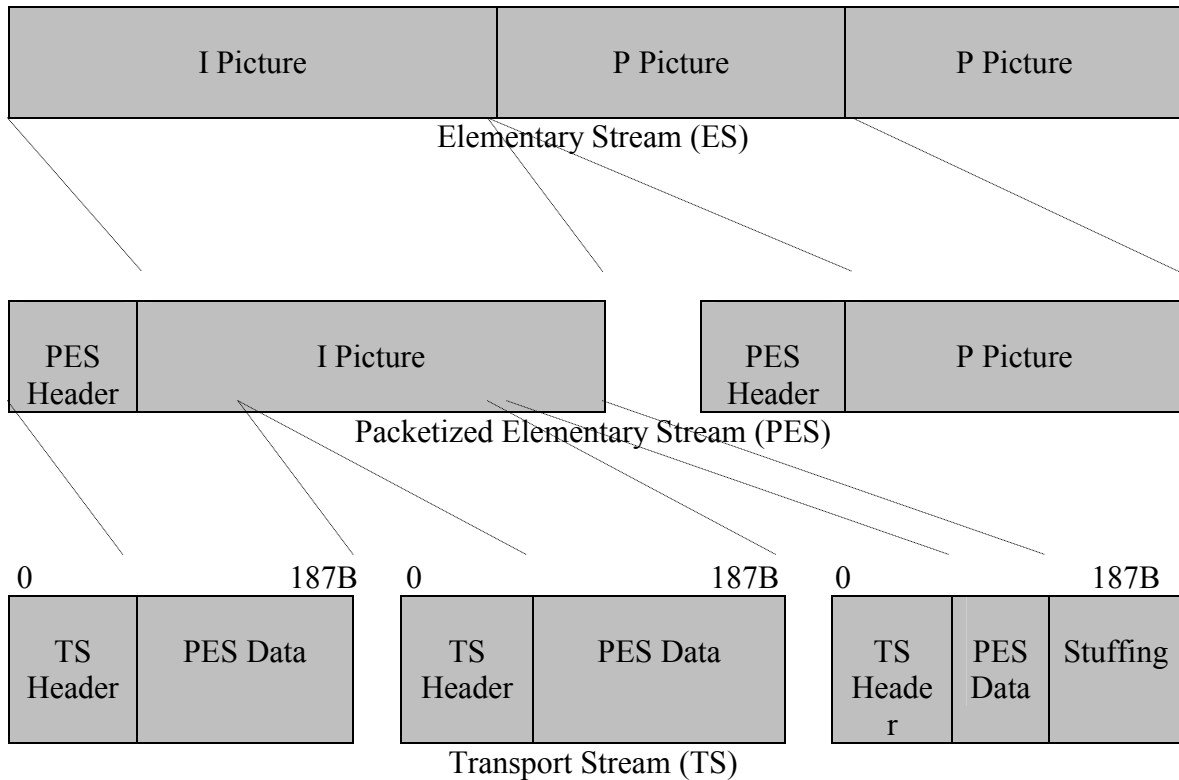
I Picture
P Picture
P Picture
Elementary Stream (ES)

PES Header
I Picture
PES Header
P Picture
Packetized Elementary Stream (PES)

0
187B
TS Header
PES Data
0
187B
TS Header
PES Data
0
187B
TS Heade r
PES Data
Stuffing
Transport Stream (TS)